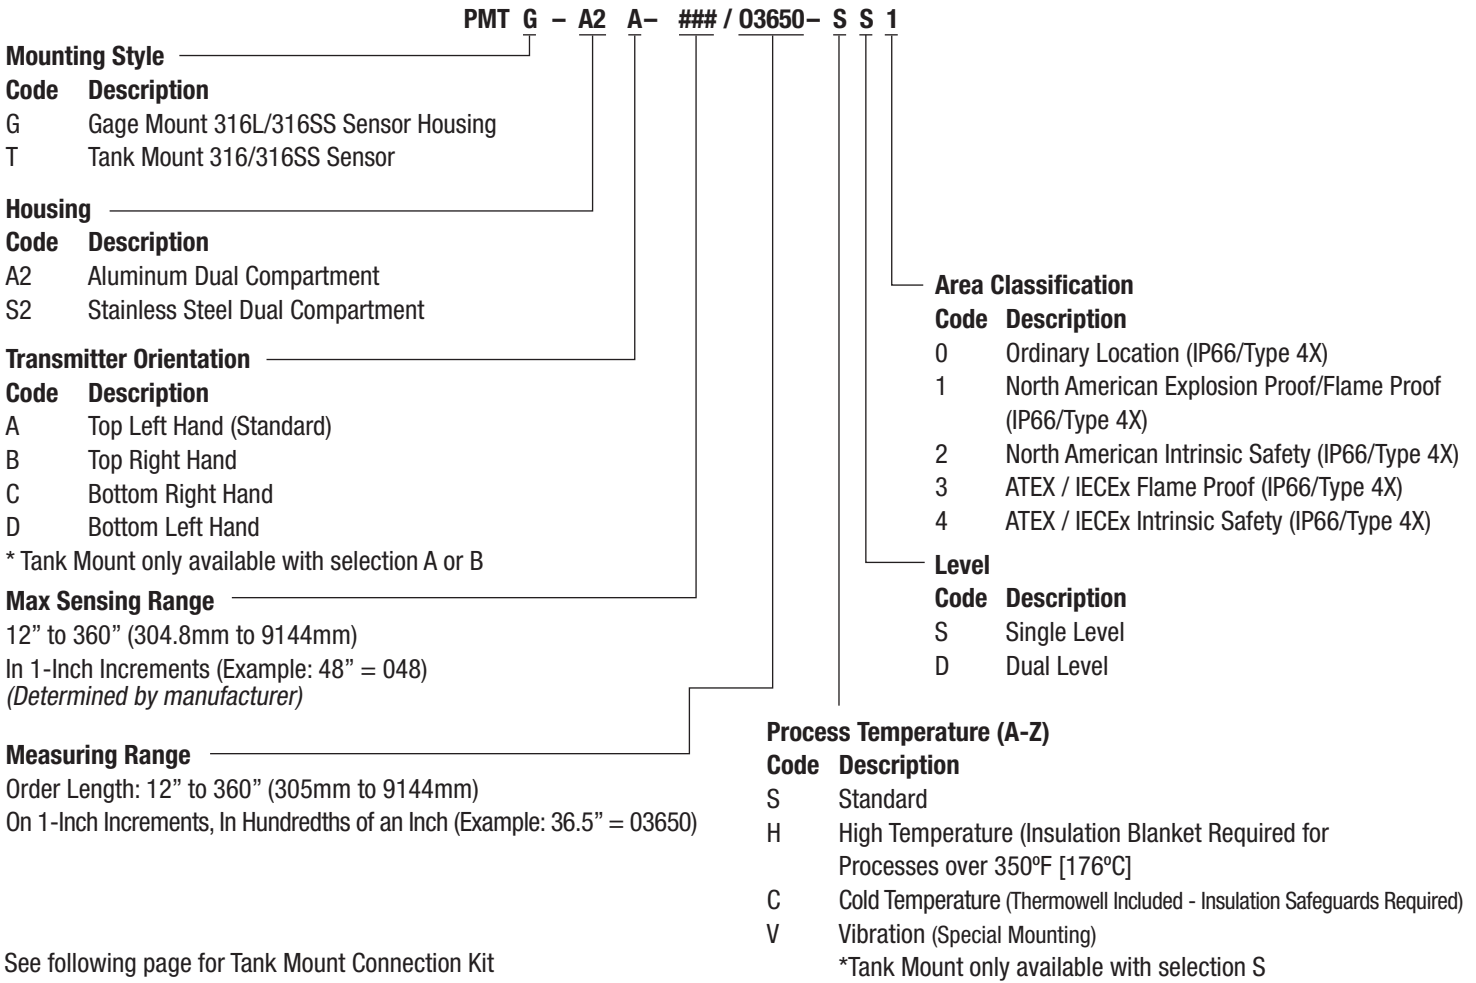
PMT G – A2 A– ### / 03650– S S 1

Mounting Style
Code Description
G Gage Mount 316L/316SS Sensor Housing
T Tank Mount 316/316SS Sensor

Housing
Code Description
A2 Aluminum Dual Compartment
S2 Stainless Steel Dual Compartment

Transmitter Orientation
Code Description
A Top Left Hand (Standard)
B Top Right Hand
C Bottom Right Hand
D Bottom Left Hand
* Tank Mount only available with selection A or B

Max Sensing Range
12” to 360” (304.8mm to 9144mm)
In 1-Inch Increments (Example: 48” = 048)
*(Determined by manufacturer)*

Measuring Range
Order Length: 12” to 360” (305mm to 9144mm)
On 1-Inch Increments, In Hundredths of an Inch (Example: 36.5” = 03650)

See following page for Tank Mount Connection Kit

Area Classification
Code Description
0 Ordinary Location (IP66/Type 4X)
1 North American Explosion Proof/Flame Proof (IP66/Type 4X)
2 North American Intrinsic Safety (IP66/Type 4X)
3 ATEX / IECEx Flame Proof (IP66/Type 4X)
4 ATEX / IECEx Intrinsic Safety (IP66/Type 4X)

Level
Code Description
S Single Level
D Dual Level

Process Temperature (A-Z)
Code Description
S Standard
H High Temperature (Insulation Blanket Required for Processes over 350ºF [176ºC]
C Cold Temperature (Thermowell Included - Insulation Safeguards Required)
V Vibration (Special Mounting)
*Tank Mount only available with selection S